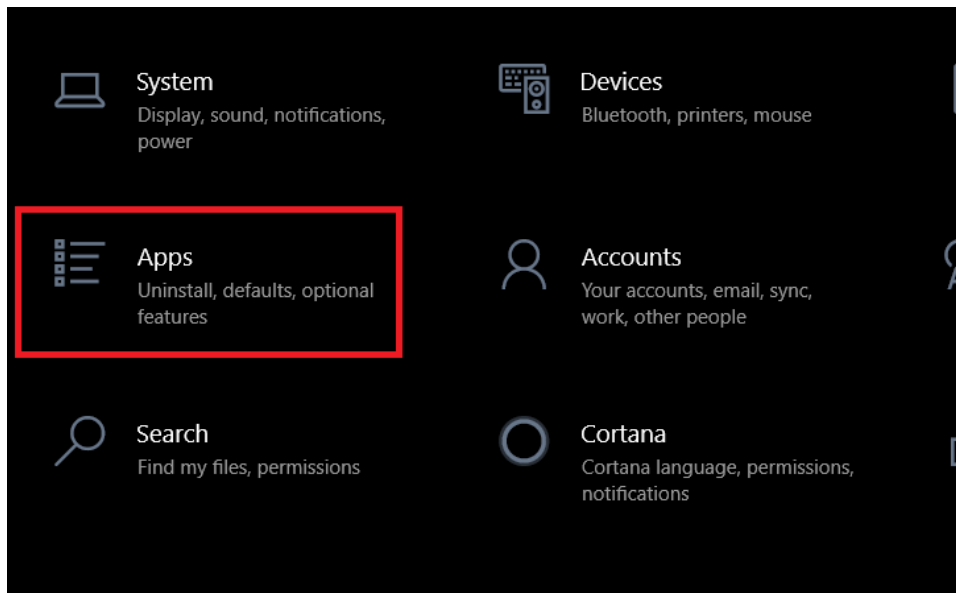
System
Display, sound, notifications, power

Devices
Bluetooth, printers, mouse

Apps
Uninstall, defaults, optional features

Accounts
Your accounts, email, sync, work, other people

Search
Find my files, permissions

Cortana
Cortana language, permissions, notifications